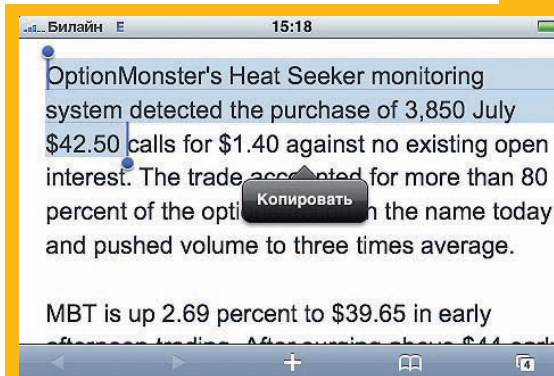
Билайн E 15:18

OptionMonster's Heat Seeker monitoring system detected the purchase of 3,850 July $42.50 calls for $1.40 against no existing open interest. The trade acc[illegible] for more than 80 percent of the opti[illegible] the name today and pushed volume to three times average.

Копировать

MBT is up 2.69 percent to $39.65 in early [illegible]

4